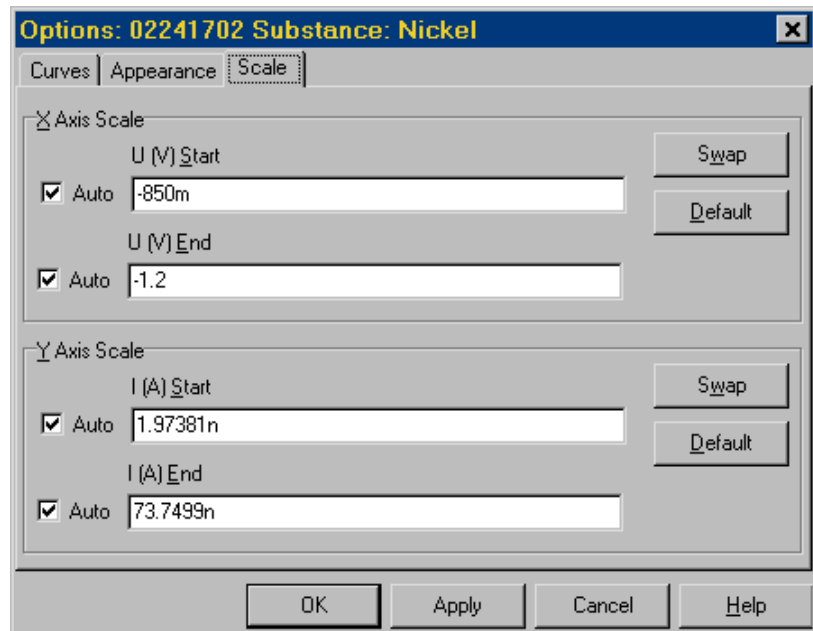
Options: 02241702 Substance: Nickel

Curves | Appearance | Scale

X Axis Scale

U (V) Start

☑ Auto -850m

U (V) End

☑ Auto -1.2

Swap

Default

Y Axis Scale

I (A) Start

☑ Auto 1.97381n

I (A) End

☑ Auto 73.7499n

Swap

Default

OK Apply Cancel Help